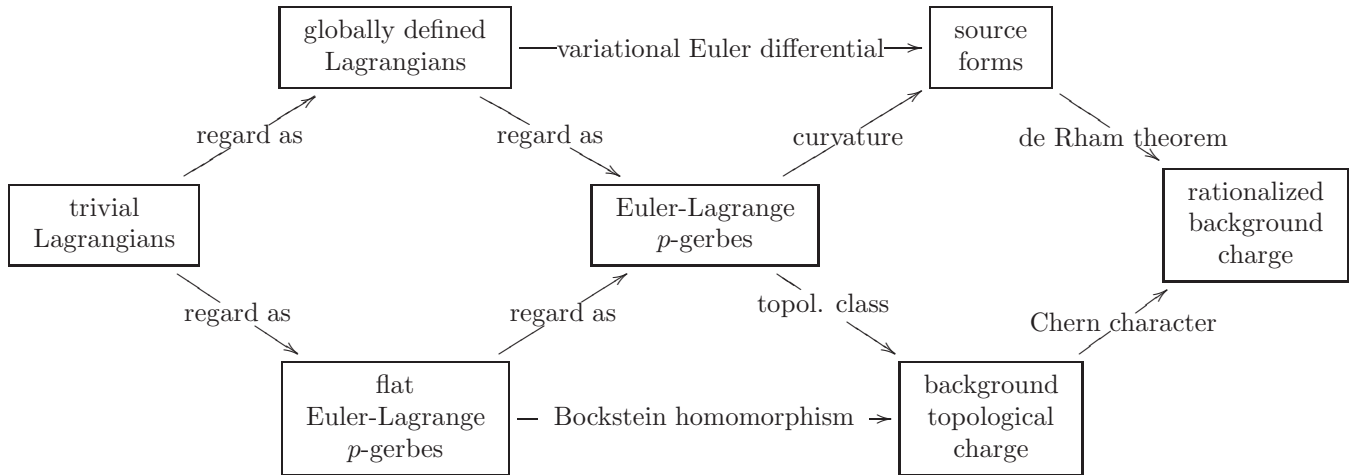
globally defined Lagrangians

variational Euler differential

source forms

regard as

regard as

curvature

de Rham theorem

trivial Lagrangians

Euler-Lagrange $p$-gerbes

rationalized background charge

regard as

regard as

topol. class

Chern character

flat Euler-Lagrange $p$-gerbes

Bockstein homomorphism

background topological charge